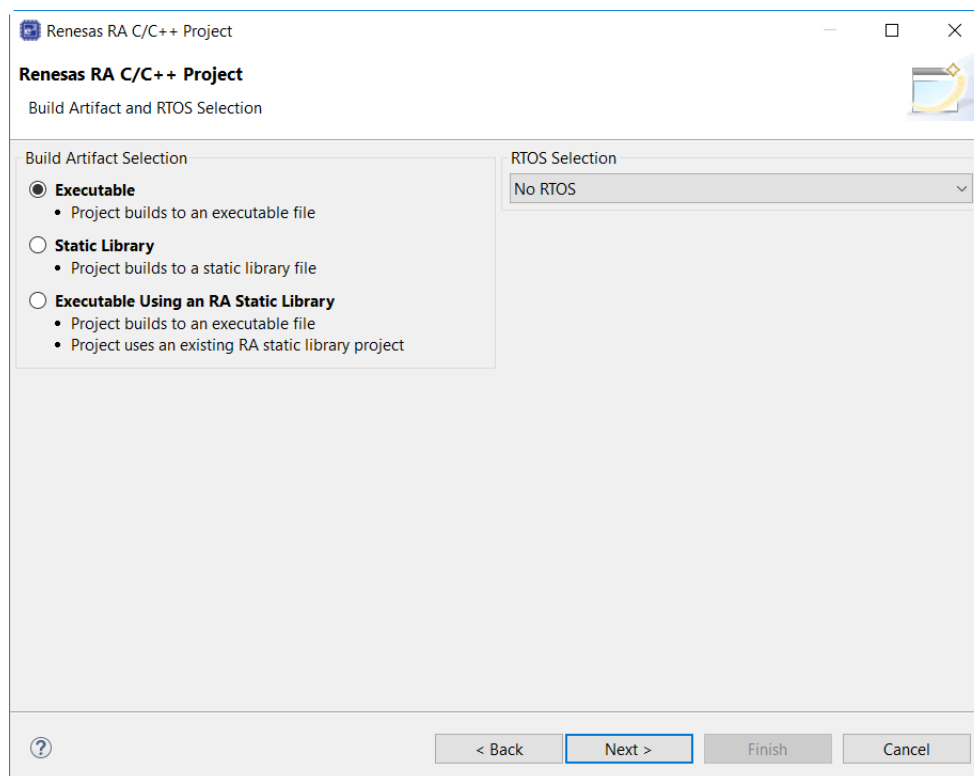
Renesas RA C/C++ Project

Renesas RA C/C++ Project

Build Artifact and RTOS Selection

Build Artifact Selection

Executable
• Project builds to an executable file

Static Library
• Project builds to a static library file

Executable Using an RA Static Library
• Project builds to an executable file
• Project uses an existing RA static library project

RTOS Selection

No RTOS

?

< Back

Next >

Finish

Cancel